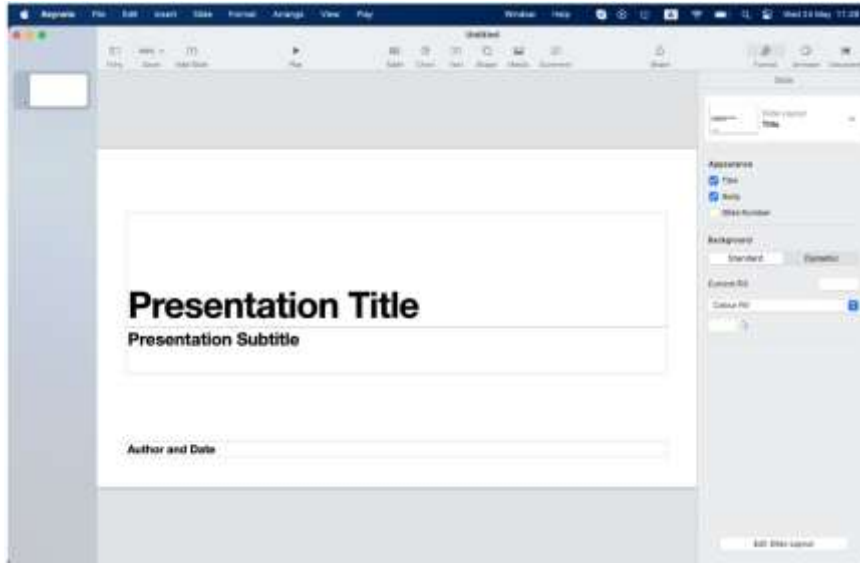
Keynote File Edit Insert Slide Format Arrange View Play Window Help Wed 24 May 17:28

Untitled

View Zoom Add Slide Play Table Chart Text Shape Media Comment Share Format Animate Document

Slide

Slide Layout
Title

Appearance
Title
Body
Slide Number

Background
Standard Dynamic

Current Fill
Colour Fill

Presentation Title
Presentation Subtitle

Author and Date

Edit Slide Layout